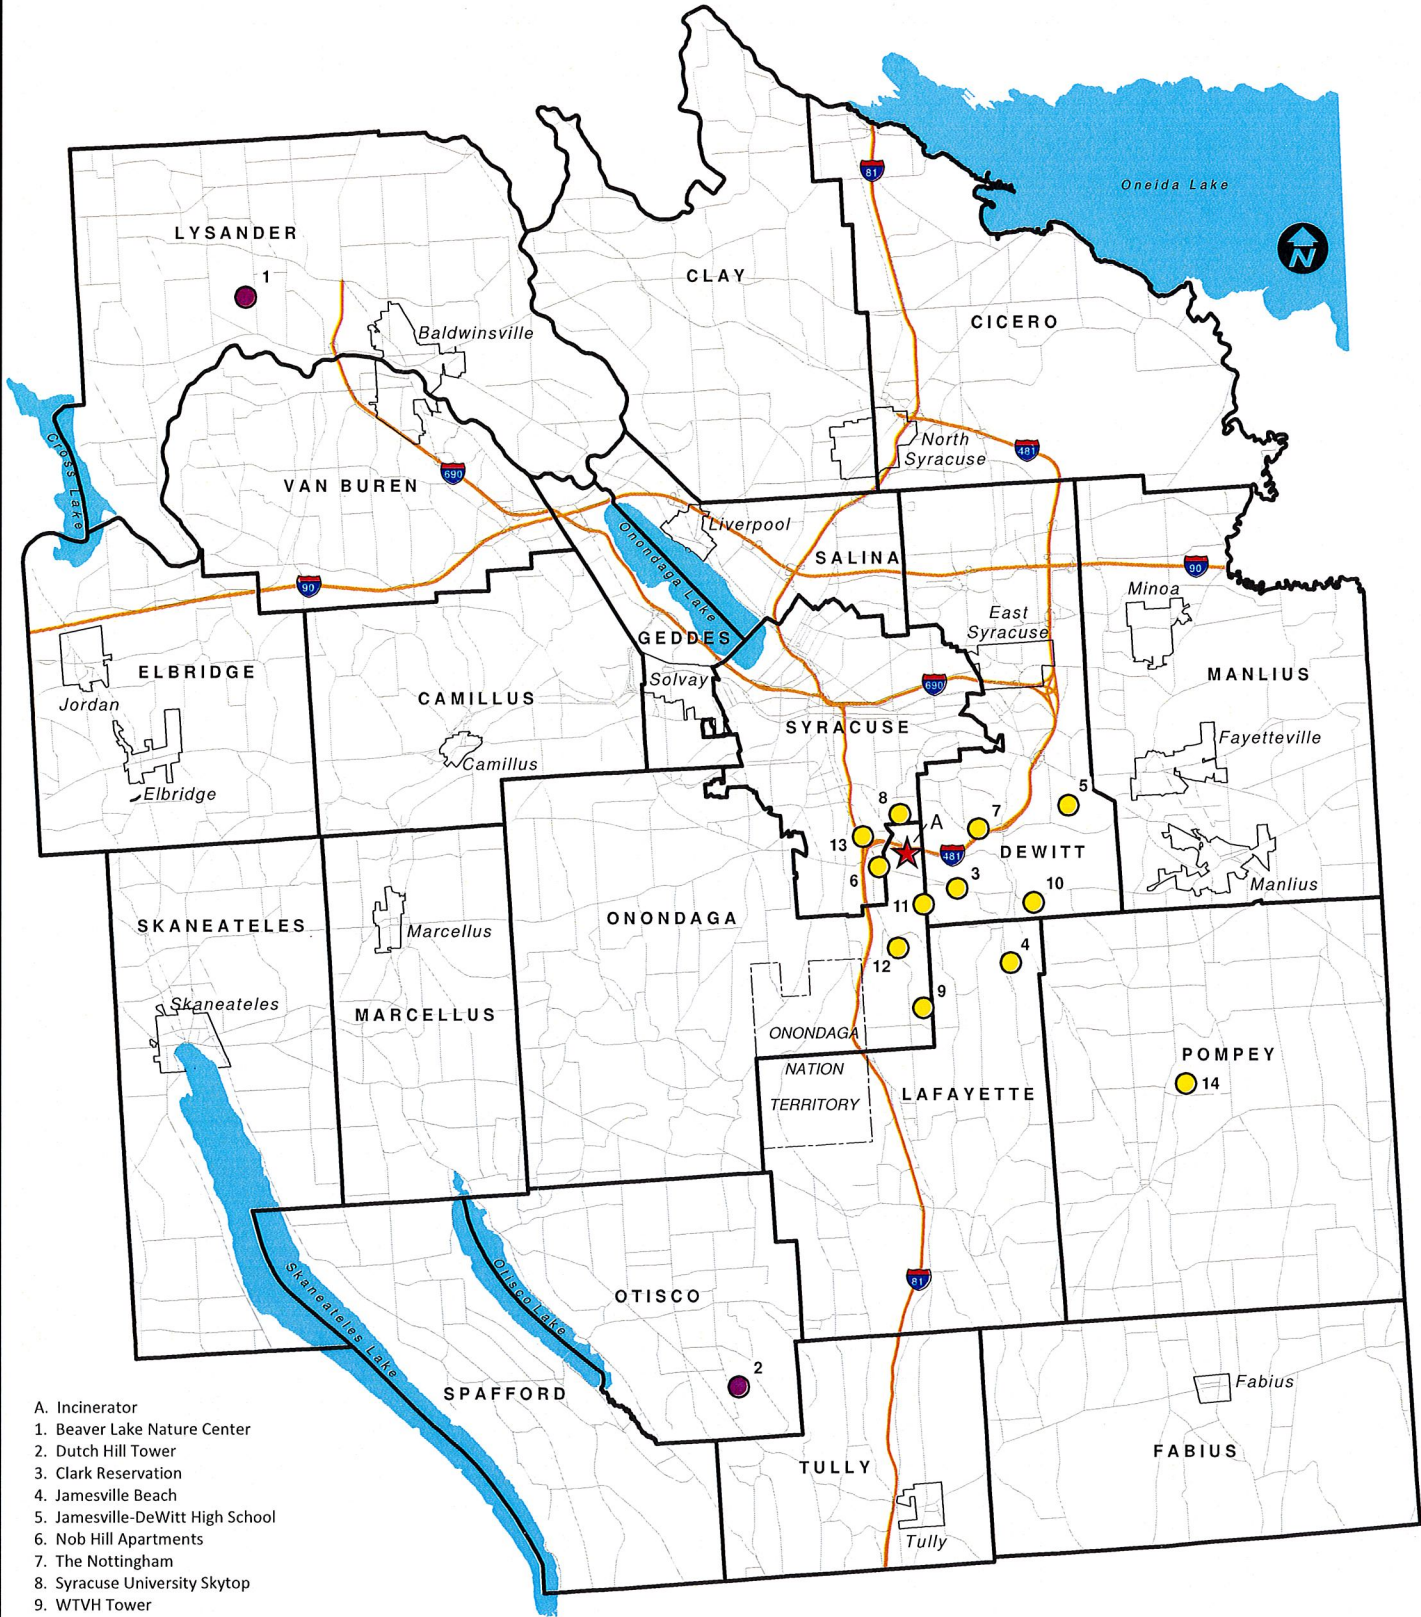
Oneida Lake

N

81

LYSANDER

1

CLAY

CICERO

Baldwinsville

Cross Lake

VAN BUREN

690

North Syracuse

481

Liverpool

SALINA

90

90

Onondaga Lake

Minoa

East Syracuse

GEDDES

ELBRIDGE

CAMILLUS

Solvay

690

MANLIUS

Jordan

SYRACUSE

Fayetteville

Camillus

Elbridge

8

A

7

5

13

481

DEWITT

6

3

10

11

Manlius

SKANEATELES

Marcellus

ONONDAGA

12

4

Skaneateles

MARCELLUS

9

ONONDAGA

NATION

TERRITORY

LAFAYETTE

POMPEY

14

81

Skaneateles Lake

Otisco Lake

OTISCO

2

SPAFFORD

Fabius

TULLY

FABIUS

Tully

A. Incinerator
1. Beaver Lake Nature Center
2. Dutch Hill Tower
3. Clark Reservation
4. Jamesville Beach
5. Jamesville-DeWitt High School
6. Nob Hill Apartments
7. The Nottingham
8. Syracuse University Skytop
9. WTVH Tower